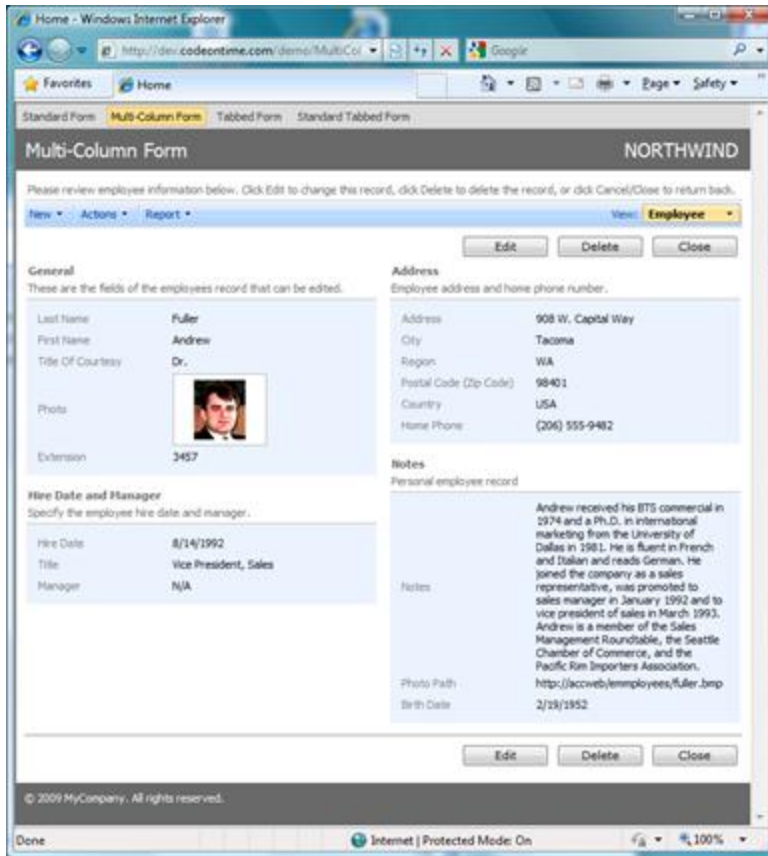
Home - Windows Internet Explorer

http://dev.codeontime.com/demo/MultiCol

Google

Favorites | Home

Page ▾ Safety ▾

Standard Form | Multi-Column Form | Tabbed Form | Standard Tabbed Form

Multi-Column Form

NORTHWIND

Please review employee information below. Click Edit to change this record, click Delete to delete the record, or click Cancel/Close to return back.

New ▾ Actions ▾ Report ▾

View: Employee

Edit | Delete | Close

General

These are the fields of the employees record that can be edited.

| | |
|---|---|
| Last Name | Fuller |
| First Name | Andrew |
| Title Of Courtesy | Dr. |
| Photo | |
| Extension | 3457 |

Hire Date and Manager

Specify the employee hire date and manager.

| | |
|---|---|
| Hire Date | 8/14/1992 |
| Title | Vice President, Sales |
| Manager | N/A |

Address

Employee address and home phone number.

| | |
|---|---|
| Address | 908 W. Capital Way |
| City | Tacoma |
| Region | WA |
| Postal Code (Zip Code) | 98401 |
| Country | USA |
| Home Phone | (206) 555-9482 |

Notes

Personal employee record

| | |
|---|---|
| Notes | Andrew received his BTS commercial in 1974 and a Ph.D. in international marketing from the University of Dallas in 1981. He is fluent in French and Italian and reads German. He joined the company as a sales representative, was promoted to sales manager in January 1992 and to vice president of sales in March 1993. Andrew is a member of the Sales Management Roundtable, the Seattle Chamber of Commerce, and the Pacific Rim Importers Association. |
| Photo Path | http://accweb/emmployees/fuller.bmp |
| Birth Date | 2/19/1952 |

Edit | Delete | Close

© 2009 MyCompany. All rights reserved.

Done

Internet | Protected Mode: On

100%